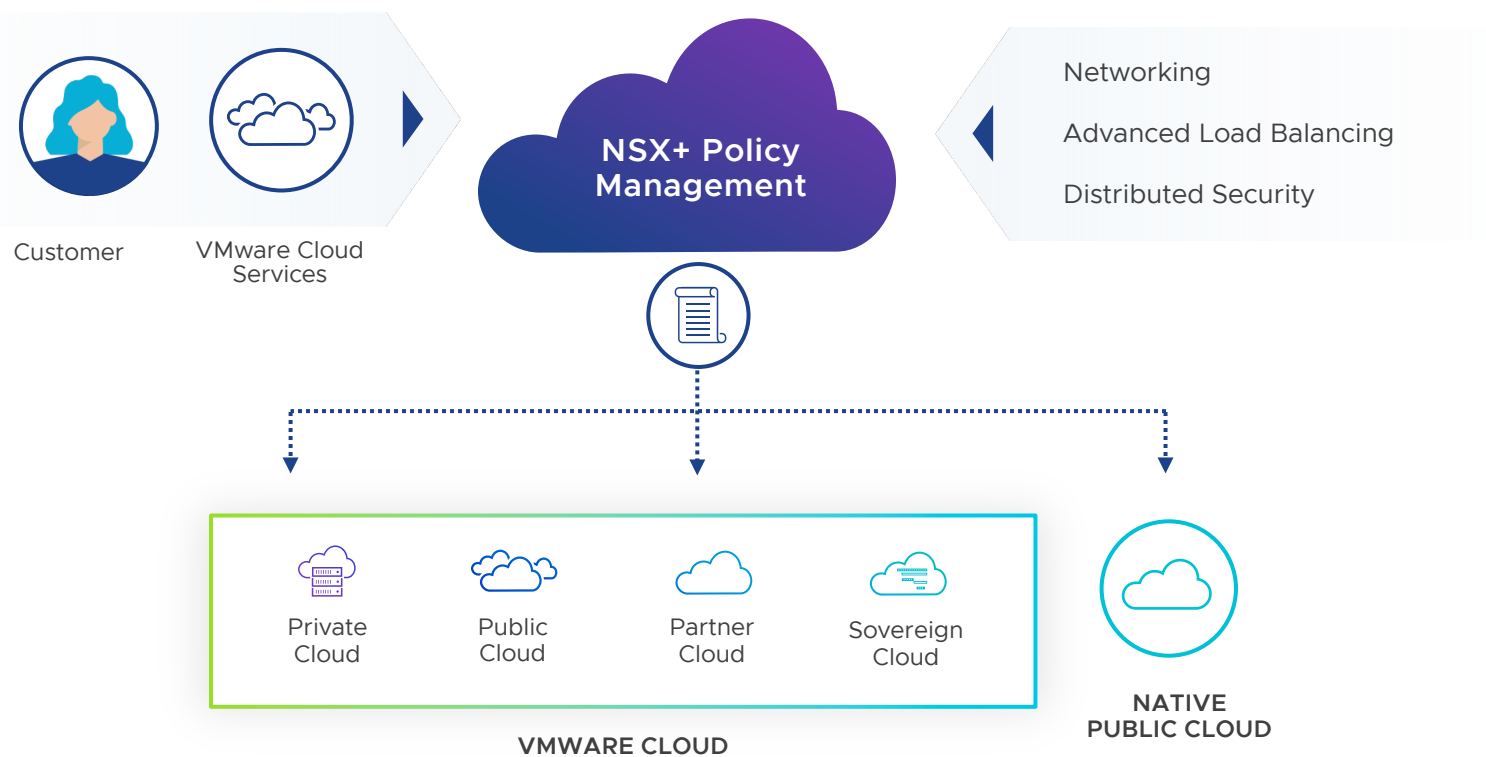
Customer

VMware Cloud Services

NSX+ Policy Management

Networking

Advanced Load Balancing

Distributed Security

Private Cloud

Public Cloud

Partner Cloud

Sovereign Cloud

VMWARE CLOUD

NATIVE PUBLIC CLOUD